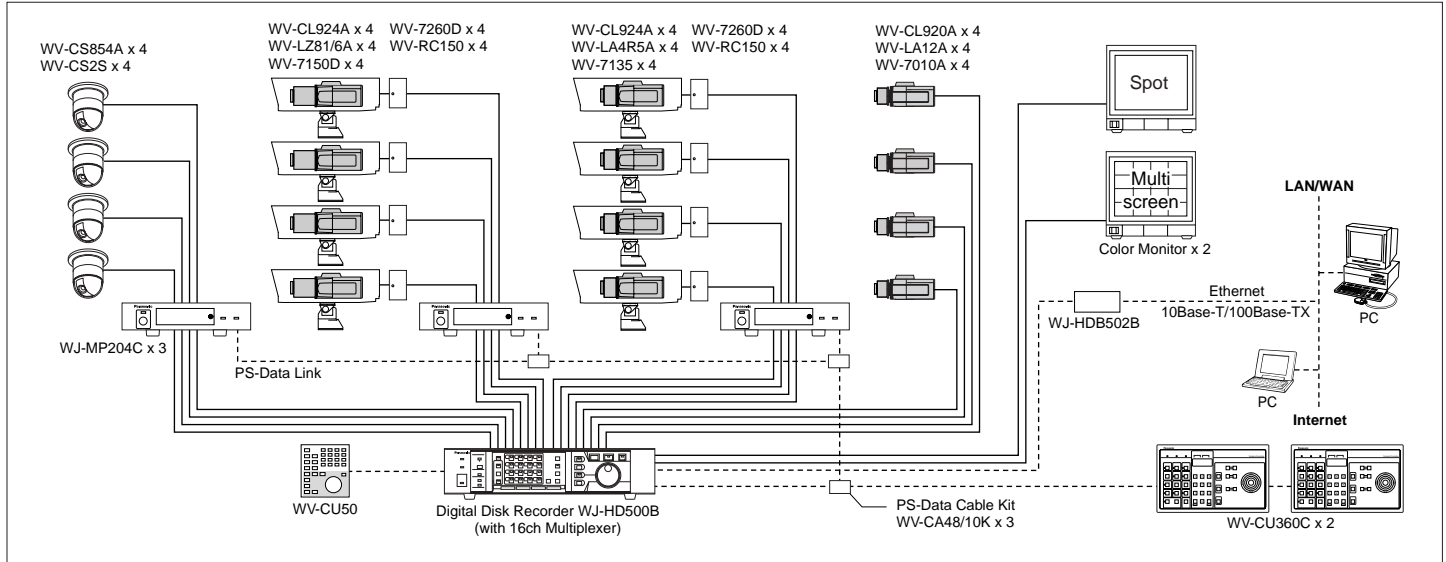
WV-CS854A x 4
WV-CS2S x 4

WV-CL924A x 4
WV-LZ81/6A x 4
WV-7150D x 4

WV-7260D x 4
WV-RC150 x 4

WV-CL924A x 4
WV-LA4R5A x 4
WV-7135 x 4

WV-7260D x 4
WV-RC150 x 4

WV-CL920A x 4
WV-LA12A x 4
WV-7010A x 4

Spot

Multi screen

Color Monitor x 2

LAN/WAN

Ethernet
10Base-T/100Base-TX

WJ-HDB502B

PC

PC

Internet

WJ-MP204C x 3

PS-Data Link

WV-CU50

Digital Disk Recorder WJ-HD500B
(with 16ch Multiplexer)

PS-Data Cable Kit
WV-CA48/10K x 3

WV-CU360C x 2